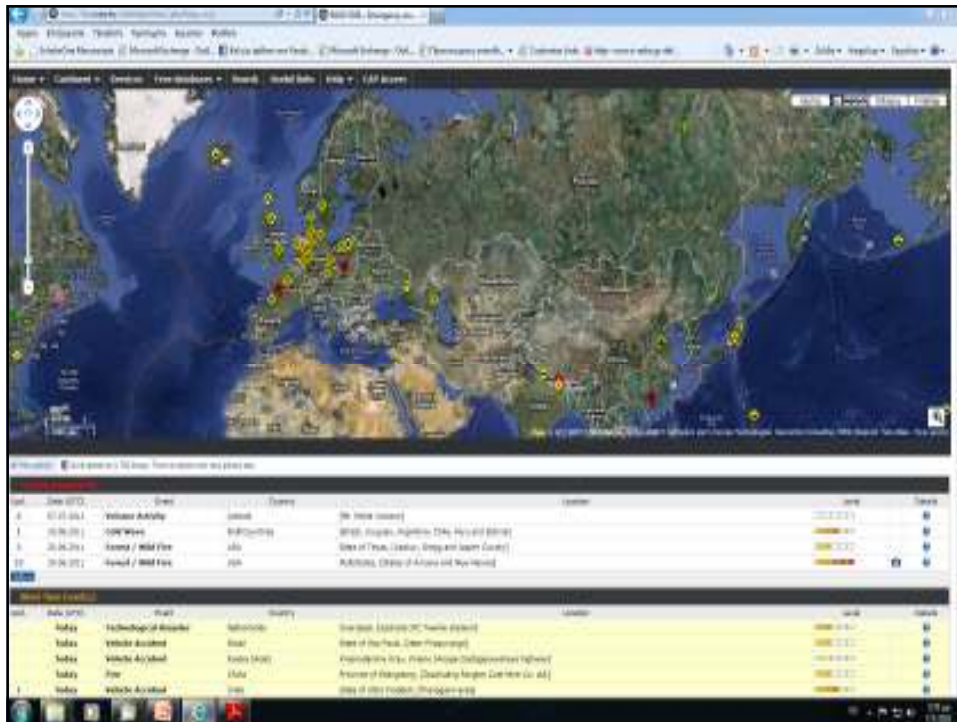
Home • Continent • Services • Free databases • Search • Useful links • Help • CAP Access

| ID | Date (UTC) | Event | Country | Location | Level | Details |
|---|---|---|---|---|---|---|
| 4 | 07.07.2011 | Volcano Activity | Iceland | [Mt. Hekla Volcano] | | |
| 1 | 28.06.2011 | Cold Wave | Multi-countries | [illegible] | | |
| 1 | 28.06.2011 | Forest / Wild Fire | USA | State of Texas, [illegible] | | |
| 10 | 28.06.2011 | Forest / Wild Fire | USA | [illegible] | | |

| ID | Date (UTC) | Event | Country | Location | Level | Details |
|---|---|---|---|---|---|---|
| | Today | Technological Disaster | Netherlands | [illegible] | | |
| | Today | Vehicle Accident | Brazil | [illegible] | | |
| | Today | Vehicle Accident | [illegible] | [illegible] | | |
| | Today | Fire | China | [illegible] | | |
| 1 | Today | Vehicle Accident | India | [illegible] | | |